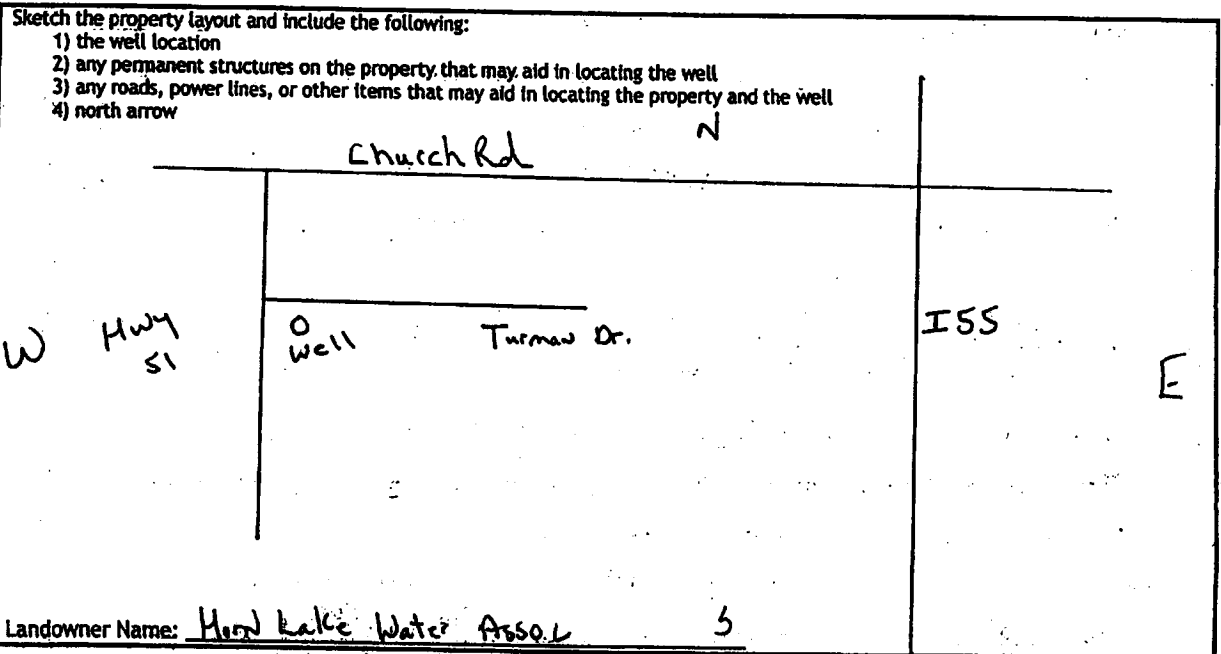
Sketch the property layout and include the following:
1) the well location
2) any permanent structures on the property that may aid in locating the well
3) any roads, power lines, or other items that may aid in locating the property and the well
4) north arrow

N

Church Rd

W Hwy 51

O
well

Turman Dr.

I55

E

S

Landowner Name: Horn Lake Water Assoc